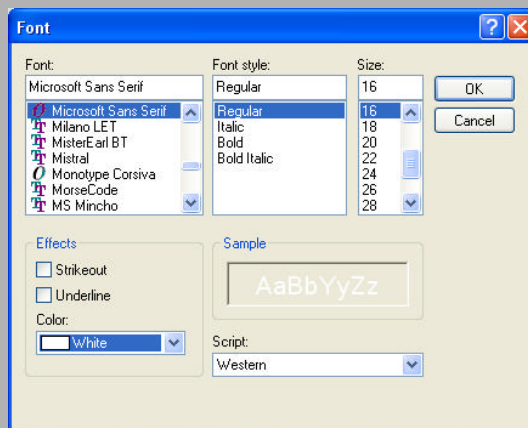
Font

Font:
Microsoft Sans Serif
Microsoft Sans Serif
Milano LET
MisterEarl BT
Mistral
Monotype Corsiva
MorseCode
MS Mincho

Font style:
Regular
Regular
Italic
Bold
Bold Italic

Size:
16
16
18
20
22
24
26
28

OK
Cancel

Effects
Strikeout
Underline
Color:
White

Sample
AaBbYyZz

Script:
Western